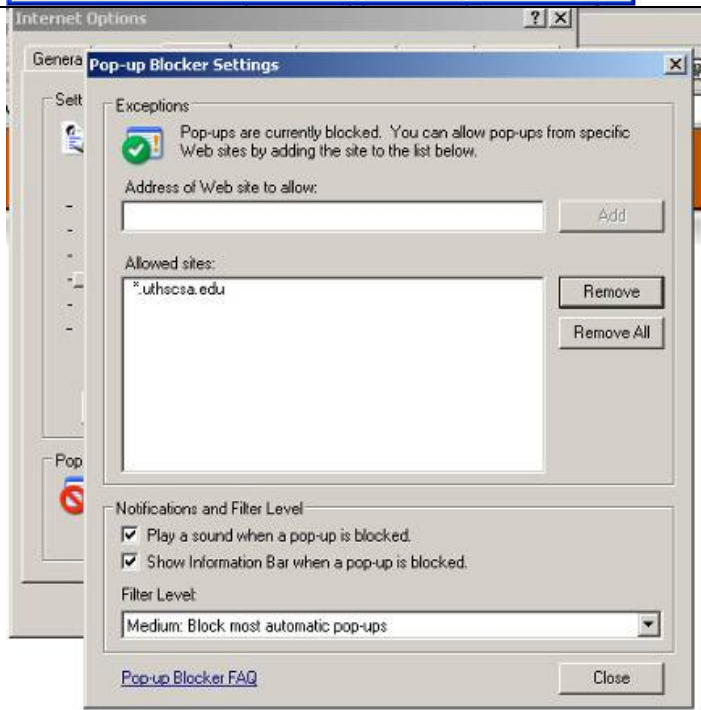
Internet Options ? X
Genera
Sett
Pop
Pop-up Blocker Settings X
Exceptions
Pop-ups are currently blocked. You can allow pop-ups from specific Web sites by adding the site to the list below.
Address of Web site to allow:
Add
Allowed sites:
*.uthscsa.edu
Remove
Remove All
Notifications and Filter Level
Play a sound when a pop-up is blocked.
Show Information Bar when a pop-up is blocked.
Filter Level:
Medium: Block most automatic pop-ups
Pop-up Blocker FAQ
Close